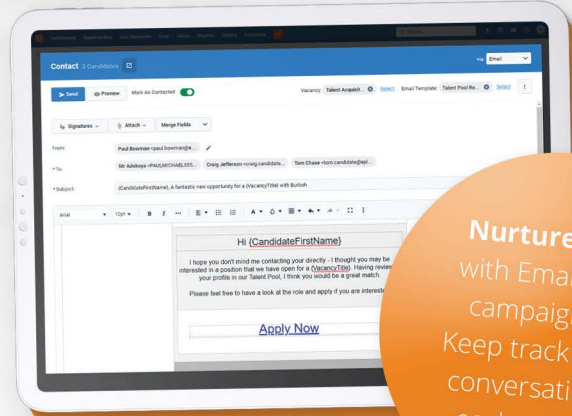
Contact 3 Candidates

Email

Send Preview Mark As Contacted

Vacancy: Talent Acquisit... Select Email Template: Talent Pool Re... Select

Signatures Attach Merge Fields

From: Paul Bowman <paul.bowman@a...

To: Mr Adekoya <PAULMICHAEL355... Craig Jefferson <craig.candidate... Tom Chase <tom.candidate@apl...

Subject: {CandidateFirstName}, A fantastic new opportunity for a {VacancyTitle} with Burboh

Arial 10pt B I

Hi {CandidateFirstName}

I hope you don't mind me contacting your directly - I thought you may be interested in a position that we have open for a {VacancyTitle}. Having review your profile in our Talent Pool, I think you would be a great match.

Please feel free to have a look at the role and apply if you are intereste

Apply Now

Nurture with Ema campaig Keep track conversati